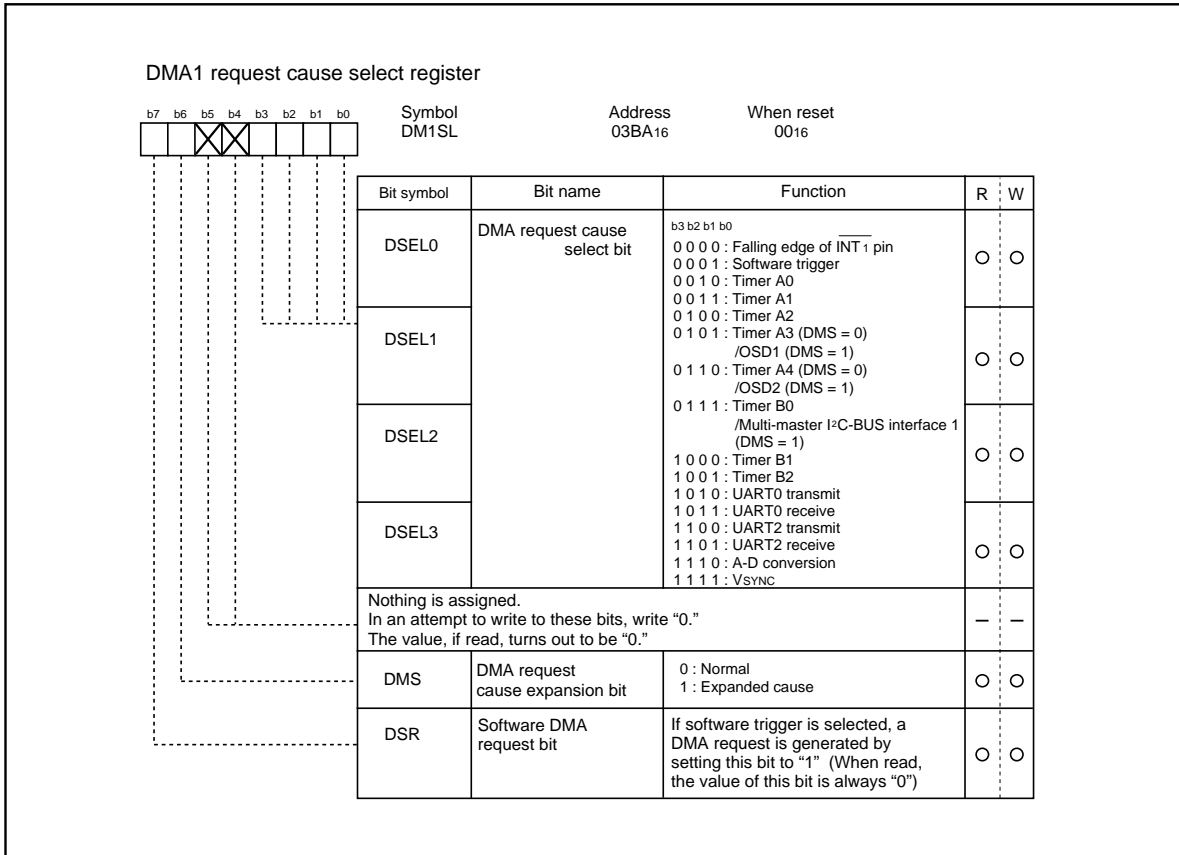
DMA1 request cause select register

b7 b6 b5 b4 b3 b2 b1 b0

Symbol
DM1SL

Address
03BA$_{16}$

When reset
00$_{16}$

| Bit symbol | Bit name | Function | R | W |
|---|---|---|---|---|
| DSEL0 | DMA request cause select bit | b3 b2 b1 b0<br>0 0 0 0 : Falling edge of $\overline{INT_1}$ pin<br>0 0 0 1 : Software trigger<br>0 0 1 0 : Timer A0<br>0 0 1 1 : Timer A1 | ○ | ○ |
| DSEL1 | | 0 1 0 0 : Timer A2<br>0 1 0 1 : Timer A3 (DMS = 0) /OSD1 (DMS = 1)<br>0 1 1 0 : Timer A4 (DMS = 0) /OSD2 (DMS = 1) | ○ | ○ |
| DSEL2 | | 0 1 1 1 : Timer B0 /Multi-master I$^2$C-BUS interface 1 (DMS = 1)<br>1 0 0 0 : Timer B1<br>1 0 0 1 : Timer B2<br>1 0 1 0 : UART0 transmit | ○ | ○ |
| DSEL3 | | 1 0 1 1 : UART0 receive<br>1 1 0 0 : UART2 transmit<br>1 1 0 1 : UART2 receive<br>1 1 1 0 : A-D conversion<br>1 1 1 1 : V$_{SYNC}$ | ○ | ○ |
| Nothing is assigned.<br>In an attempt to write to these bits, write “0.”<br>The value, if read, turns out to be “0.” | | | – | – |
| DMS | DMA request cause expansion bit | 0 : Normal<br>1 : Expanded cause | ○ | ○ |
| DSR | Software DMA request bit | If software trigger is selected, a DMA request is generated by setting this bit to “1” (When read, the value of this bit is always “0”) | ○ | ○ |